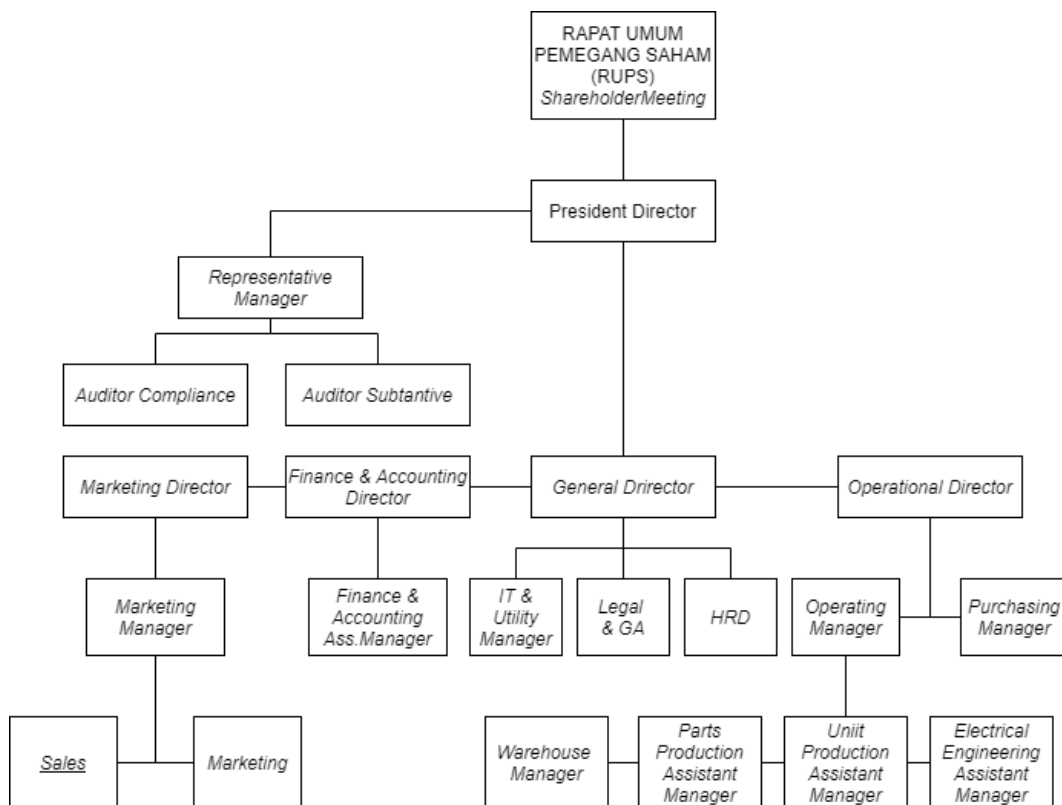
RAPAT UMUM PEMEGANG SAHAM (RUPS) ShareholderMeeting

President Director

Representative Manager

Auditor Compliance

Auditor Subtantive

Marketing Director

Finance & Accounting Director

General Drirector

Operational Director

Marketing Manager

Finance & Accounting Ass.Manager

IT & Utility Manager

Legal & GA

HRD

Operating Manager

Purchasing Manager

Sales

Marketing

Warehouse Manager

Parts Production Assistant Manager

Uniit Production Assistant Manager

Electrical Engineering Assistant Manager